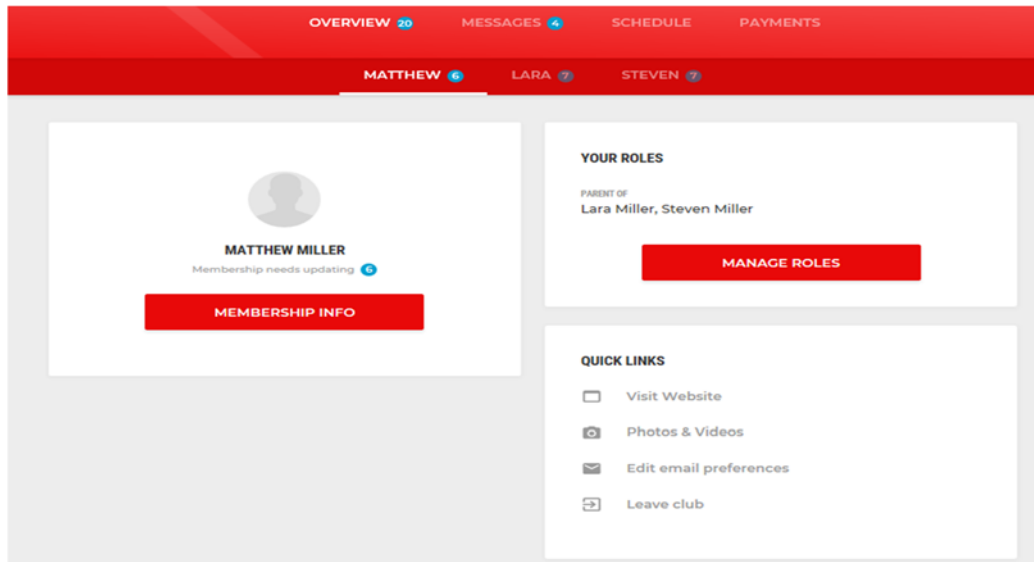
OVERVIEW 20 MESSAGES 4 SCHEDULE PAYMENTS

MATTHEW 6 LARA 7 STEVEN 7

MATTHEW MILLER

Membership needs updating 6

MEMBERSHIP INFO

YOUR ROLES

PARENT OF

Lara Miller, Steven Miller

MANAGE ROLES

QUICK LINKS

Visit Website

Photos & Videos

Edit email preferences

Leave club